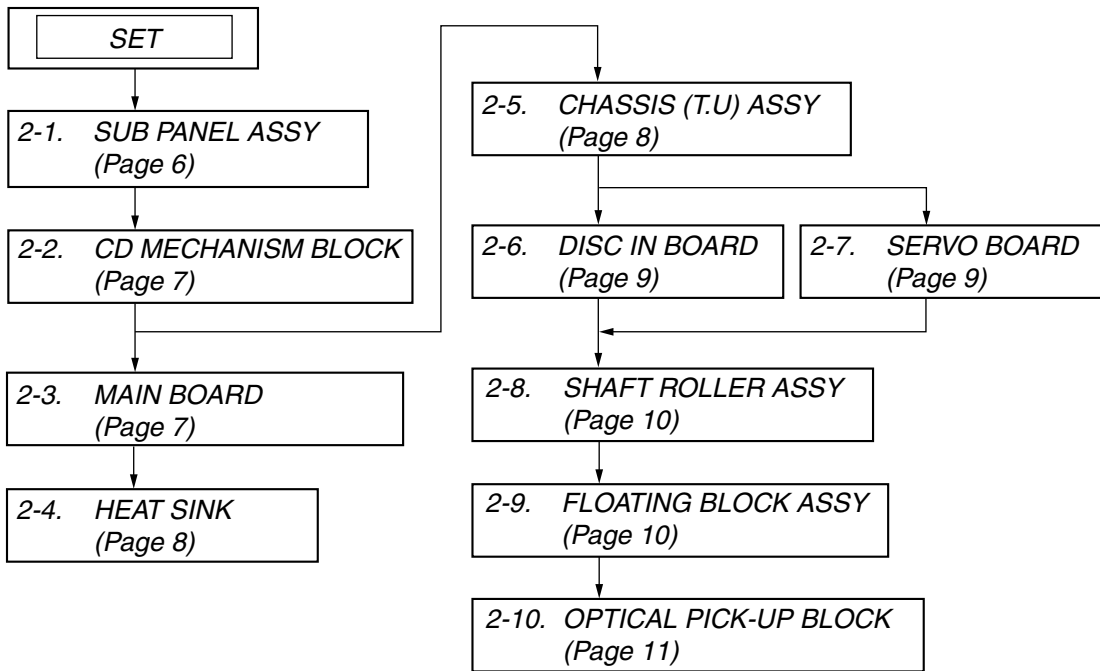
SET

2-1. SUB PANEL ASSY
(Page 6)

2-2. CD MECHANISM BLOCK
(Page 7)

2-3. MAIN BOARD
(Page 7)

2-4. HEAT SINK
(Page 8)

2-5. CHASSIS (T.U) ASSY
(Page 8)

2-6. DISC IN BOARD
(Page 9)

2-7. SERVO BOARD
(Page 9)

2-8. SHAFT ROLLER ASSY
(Page 10)

2-9. FLOATING BLOCK ASSY
(Page 10)

2-10. OPTICAL PICK-UP BLOCK
(Page 11)